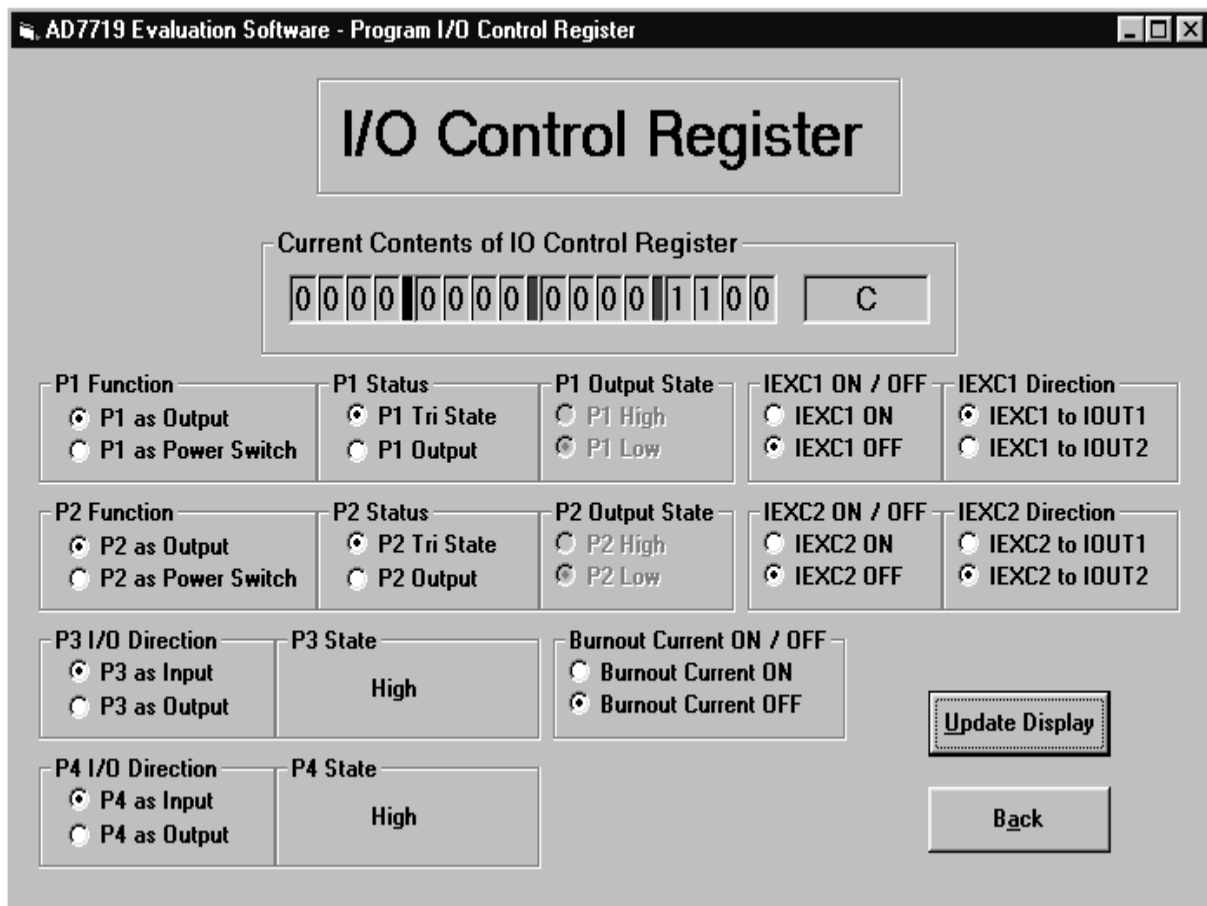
AD7719 Evaluation Software - Program I/O Control Register

I/O Control Register

Current Contents of IO Control Register

0 0 0 0 0 0 0 0 0 0 0 0 1 1 0 0 C

P1 Function
P1 as Output
P1 as Power Switch

P1 Status
P1 Tri State
P1 Output

P1 Output State
P1 High
P1 Low

IEXC1 ON / OFF
IEXC1 ON
IEXC1 OFF

IEXC1 Direction
IEXC1 to IOUT1
IEXC1 to IOUT2

P2 Function
P2 as Output
P2 as Power Switch

P2 Status
P2 Tri State
P2 Output

P2 Output State
P2 High
P2 Low

IEXC2 ON / OFF
IEXC2 ON
IEXC2 OFF

IEXC2 Direction
IEXC2 to IOUT1
IEXC2 to IOUT2

P3 I/O Direction
P3 as Input
P3 as Output

P3 State
High

Burnout Current ON / OFF
Burnout Current ON
Burnout Current OFF

Update Display

P4 I/O Direction
P4 as Input
P4 as Output

P4 State
High

Back